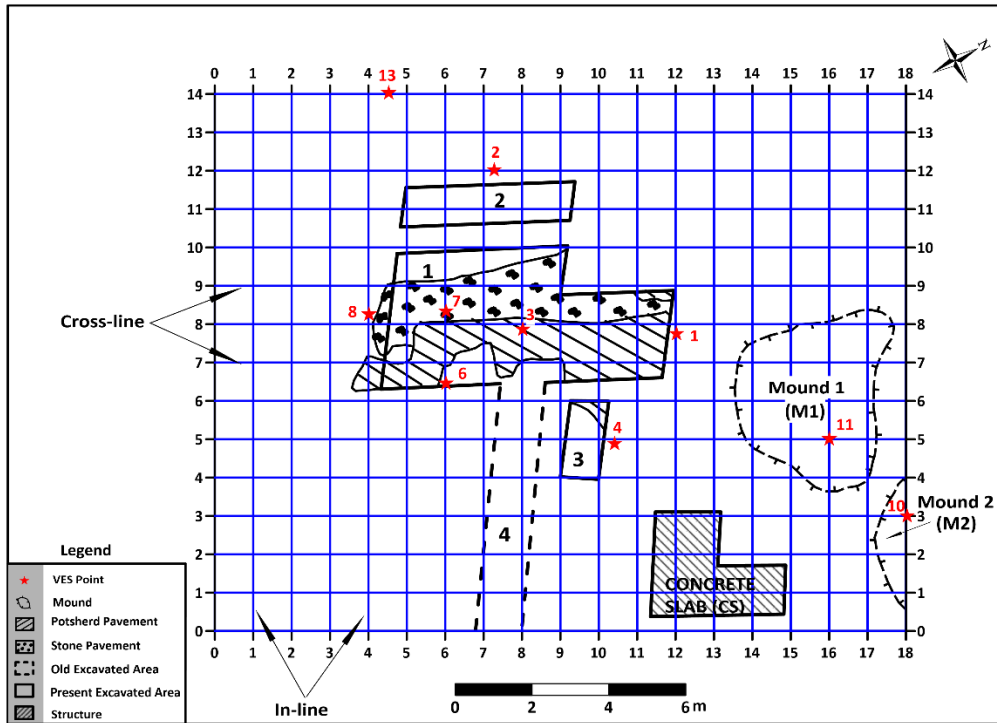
0 1 2 3 4 5 6 7 8 9 10 11 12 13 14 15 16 17 18

14 13 12 11 10 9 8 7 6 5 4 3 2 1 0

13
2
2
1
8
7
3
1
6
4
3
4
Mound 1 (M1)
11
10
Mound 2 (M2)
CONCRETE SLAB (CS)

Cross-line
In-line

0 2 4 6 m

Legend
VES Point
Mound
Potsherd Pavement
Stone Pavement
Old Excavated Area
Present Excavated Area
Structure

0 1 2 3 4 5 6 7 8 9 10 11 12 13 14 15 16 17 18